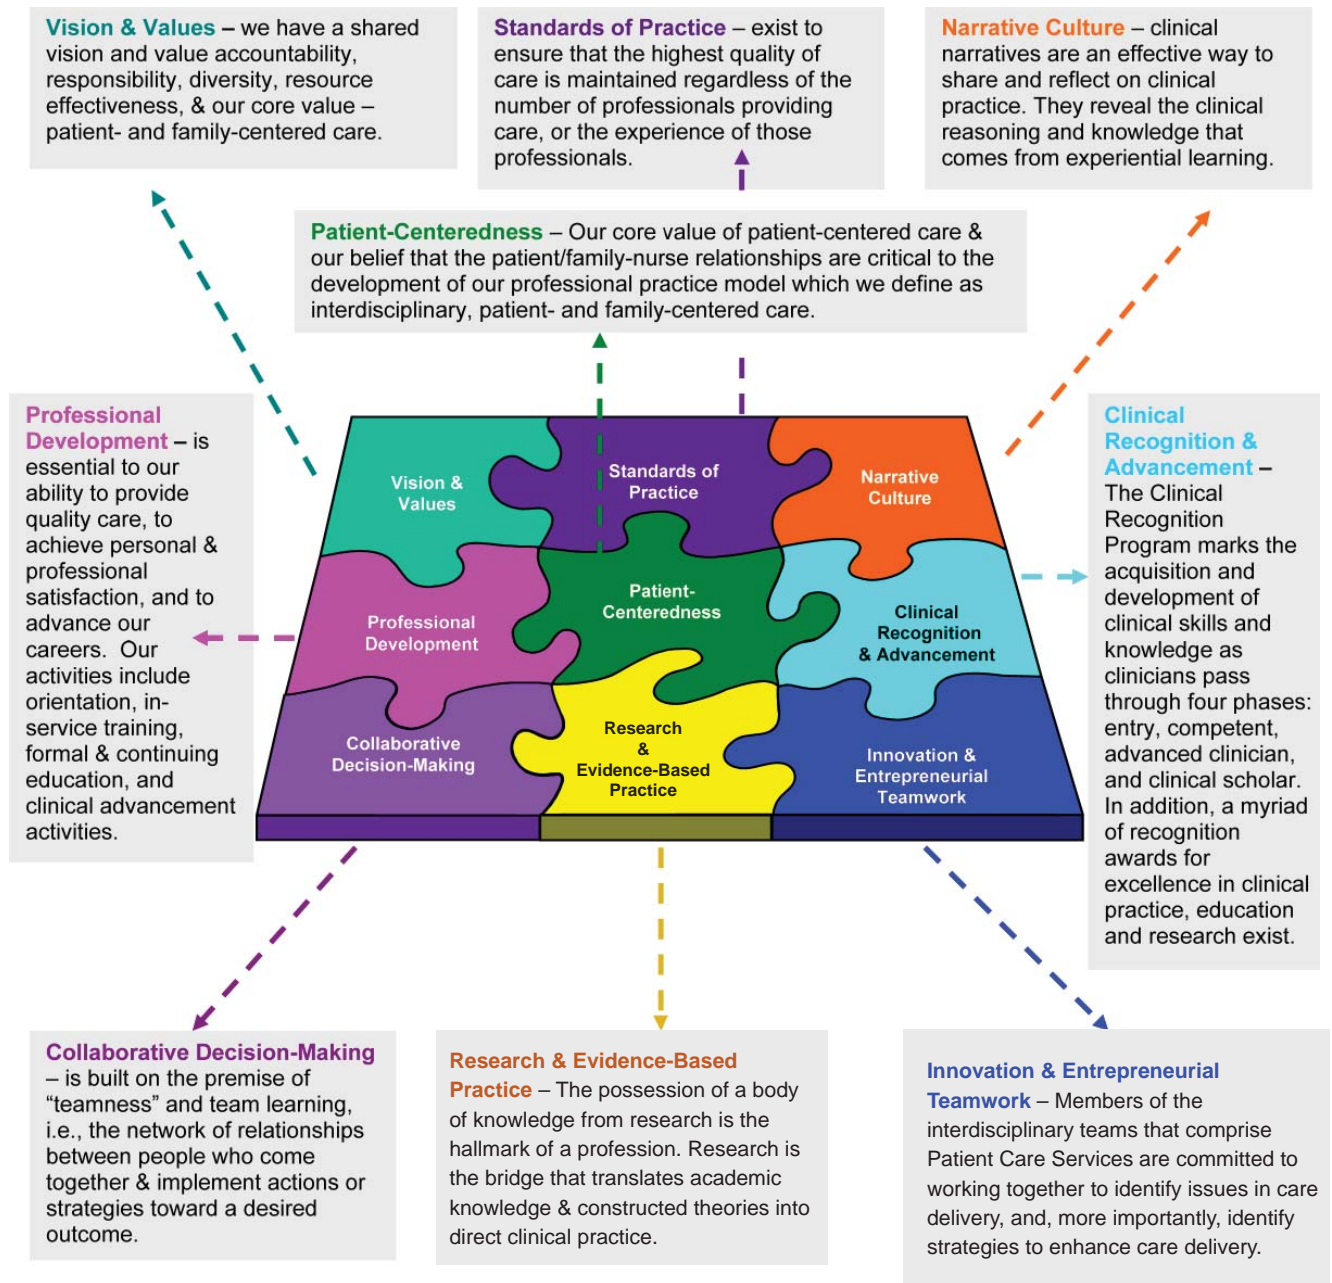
Vision & Values – we have a shared vision and value accountability, responsibility, diversity, resource effectiveness, & our core value – patient- and family-centered care.

Standards of Practice – exist to ensure that the highest quality of care is maintained regardless of the number of professionals providing care, or the experience of those professionals.

Narrative Culture – clinical narratives are an effective way to share and reflect on clinical practice. They reveal the clinical reasoning and knowledge that comes from experiential learning.

Patient-Centeredness – Our core value of patient-centered care & our belief that the patient/family-nurse relationships are critical to the development of our professional practice model which we define as interdisciplinary, patient- and family-centered care.

Professional Development – is essential to our ability to provide quality care, to achieve personal & professional satisfaction, and to advance our careers. Our activities include orientation, in-service training, formal & continuing education, and clinical advancement activities.

Vision & Values

Standards of Practice

Narrative Culture

Professional Development

Patient-Centeredness

Clinical Recognition & Advancement

Collaborative Decision-Making

Research & Evidence-Based Practice

Innovation & Entrepreneurial Teamwork

Clinical Recognition & Advancement – The Clinical Recognition Program marks the acquisition and development of clinical skills and knowledge as clinicians pass through four phases: entry, competent, advanced clinician, and clinical scholar. In addition, a myriad of recognition awards for excellence in clinical practice, education and research exist.

Collaborative Decision-Making – is built on the premise of “teamness” and team learning, i.e., the network of relationships between people who come together & implement actions or strategies toward a desired outcome.

Research & Evidence-Based Practice – The possession of a body of knowledge from research is the hallmark of a profession. Research is the bridge that translates academic knowledge & constructed theories into direct clinical practice.

Innovation & Entrepreneurial Teamwork – Members of the interdisciplinary teams that comprise Patient Care Services are committed to working together to identify issues in care delivery, and, more importantly, identify strategies to enhance care delivery.